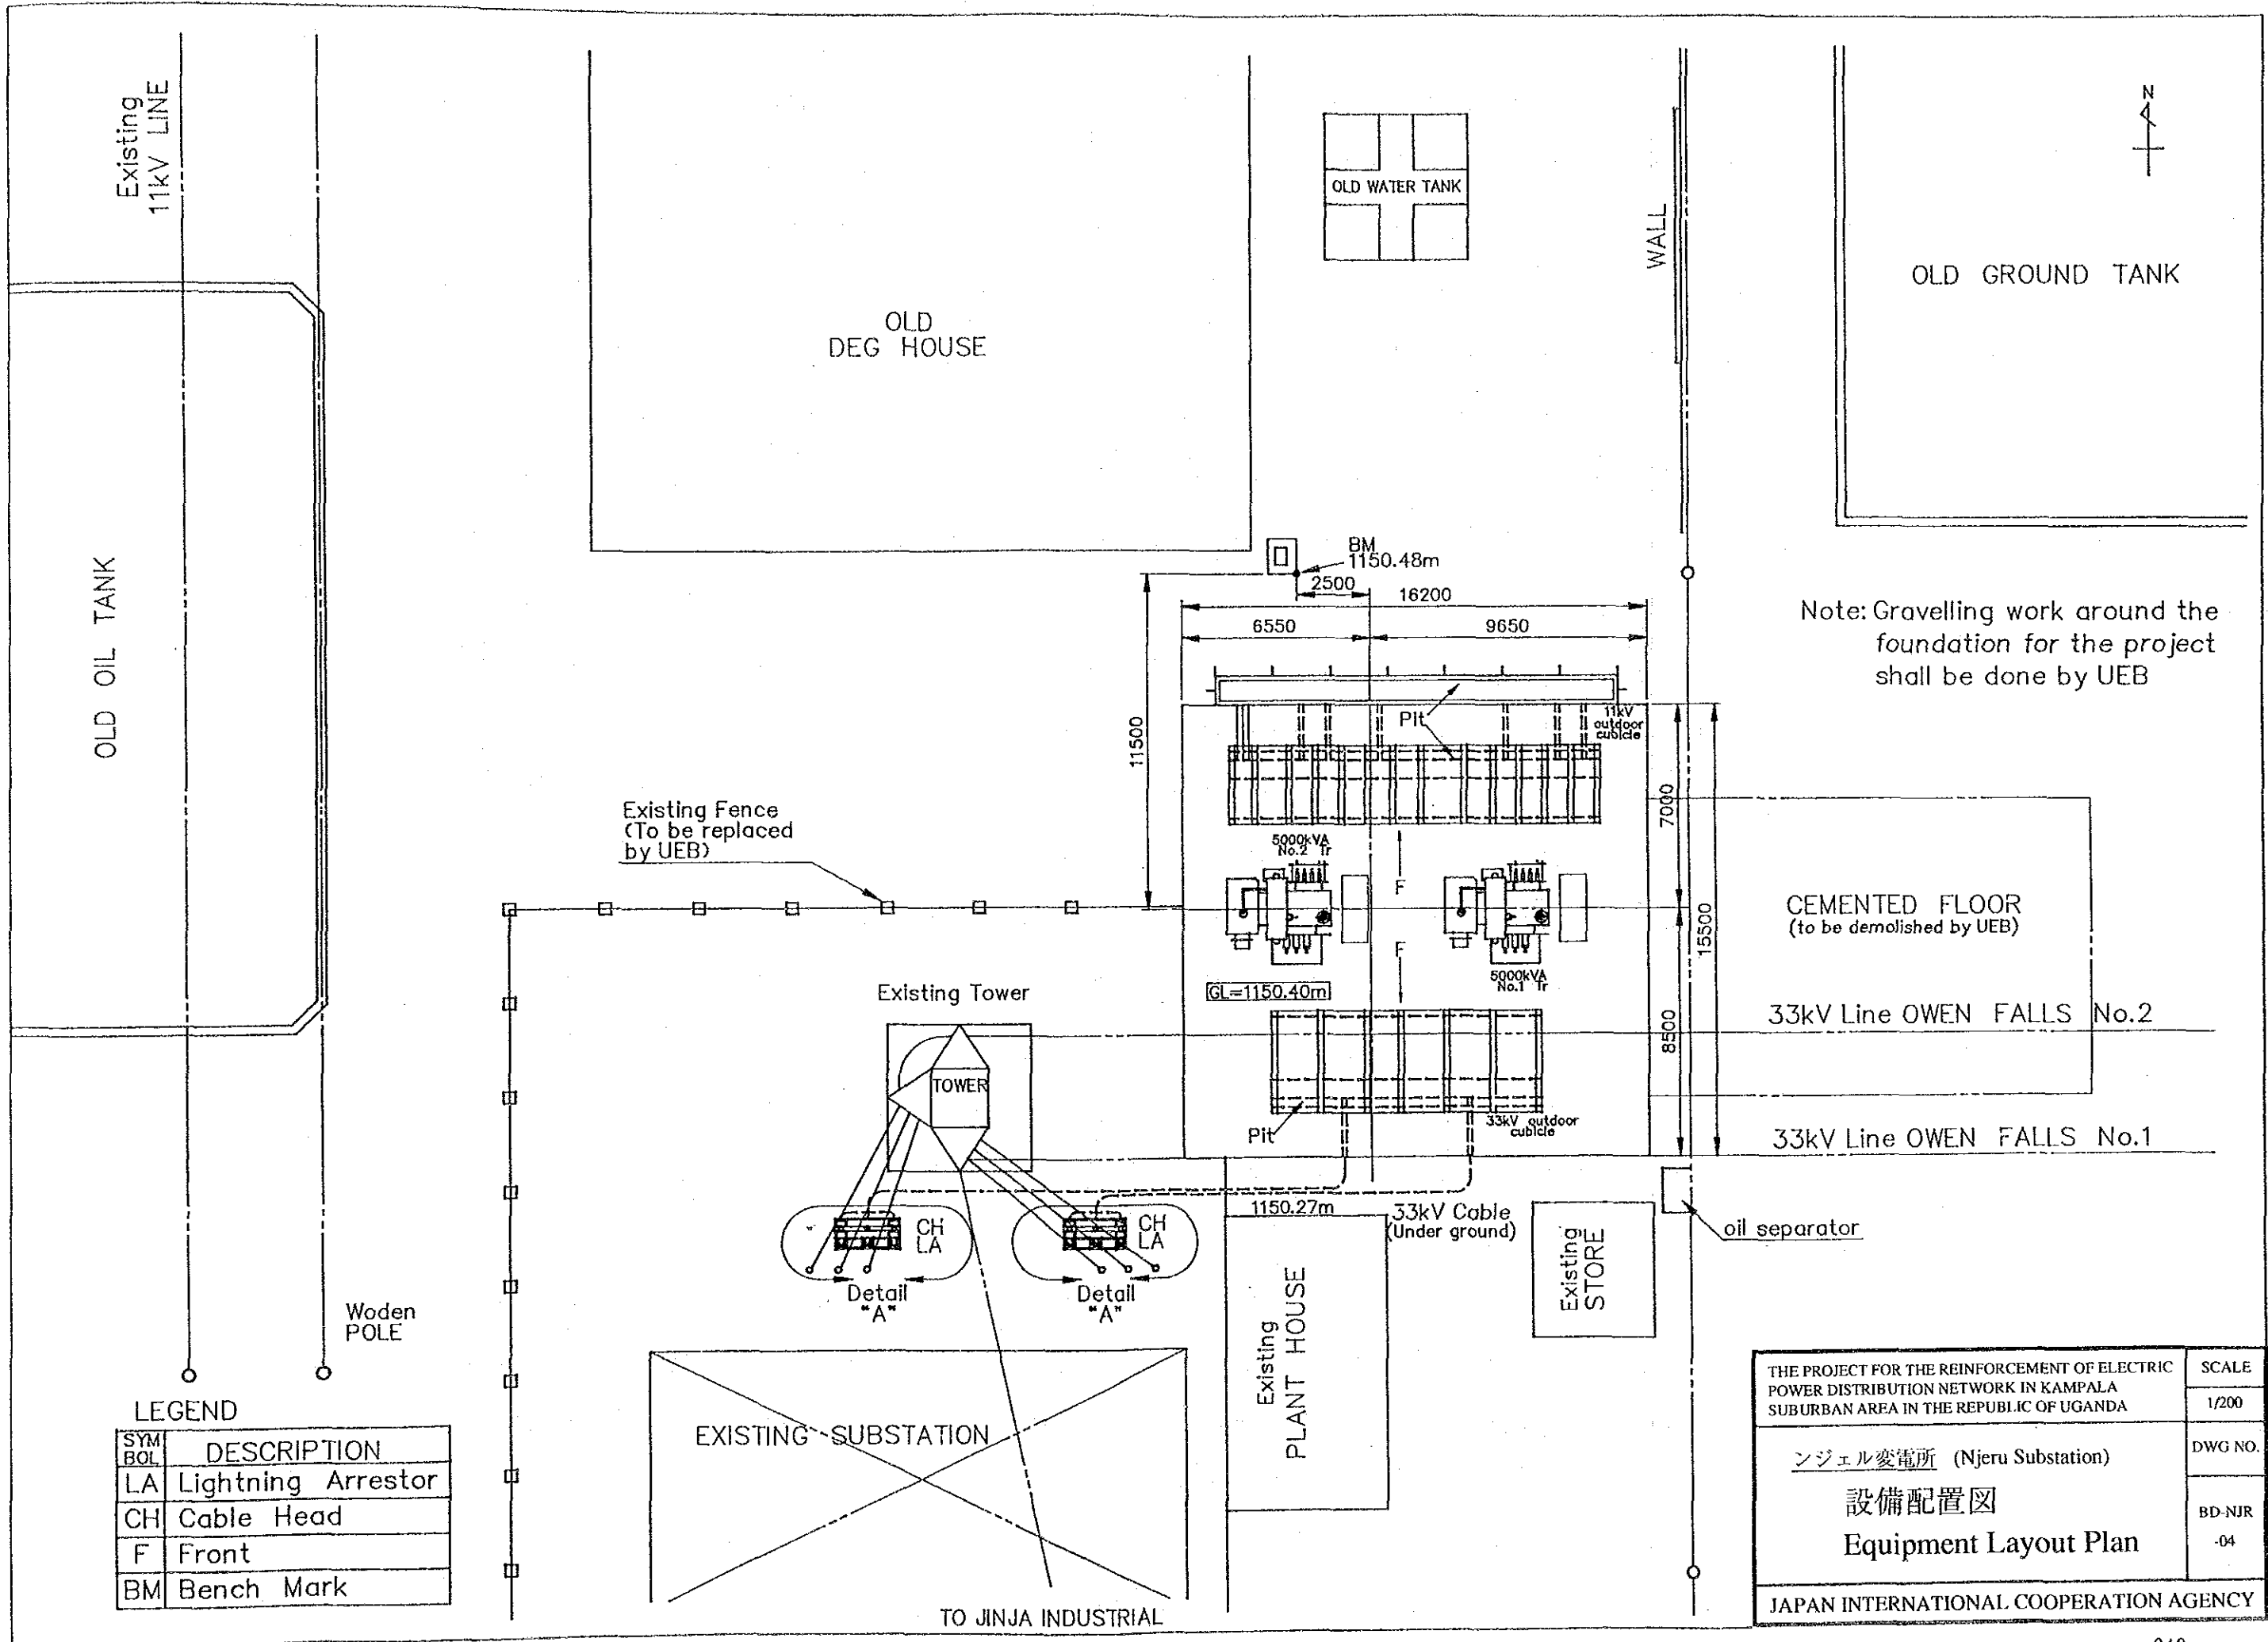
Existing 11kV LINE

OLD DEG HOUSE

OLD WATER TANK

WALL

OLD GROUND TANK

N

OLD OIL TANK

BM 1150.48m

2500

16200

6550

9650

11500

Note: Gravelling work around the foundation for the project shall be done by UEB

Pit

11kV outdoor cubicle

7000

Existing Fence (To be replaced by UEB)

5000kVA No.2 Tr

F

F

5000kVA No.1 Tr

15500

CEMENTED FLOOR (to be demolished by UEB)

GL=1150.40m

Existing Tower

TOWER

8500

33kV Line OWEN FALLS No.2

33kV Line OWEN FALLS No.1

Pit

33kV outdoor cubicle

1150.27m

33kV Cable (Under ground)

oil separator

CH LA

CH LA

Detail "A"

Detail "A"

Existing STORE

Existing PLANT HOUSE

Woden POLE

LEGEND

| SYMBOL | DESCRIPTION |
|---|---|
| LA | Lightning Arrestor |
| CH | Cable Head |
| F | Front |
| BM | Bench Mark |

EXISTING SUBSTATION

TO JINJA INDUSTRIAL

THE PROJECT FOR THE REINFORCEMENT OF ELECTRIC POWER DISTRIBUTION NETWORK IN KAMPALA SUBURBAN AREA IN THE REPUBLIC OF UGANDA

SCALE

1/200

ンジェル変電所 (Njeru Substation)

DWG NO.

設備配置図

Equipment Layout Plan

BD-NJR -04

JAPAN INTERNATIONAL COOPERATION AGENCY